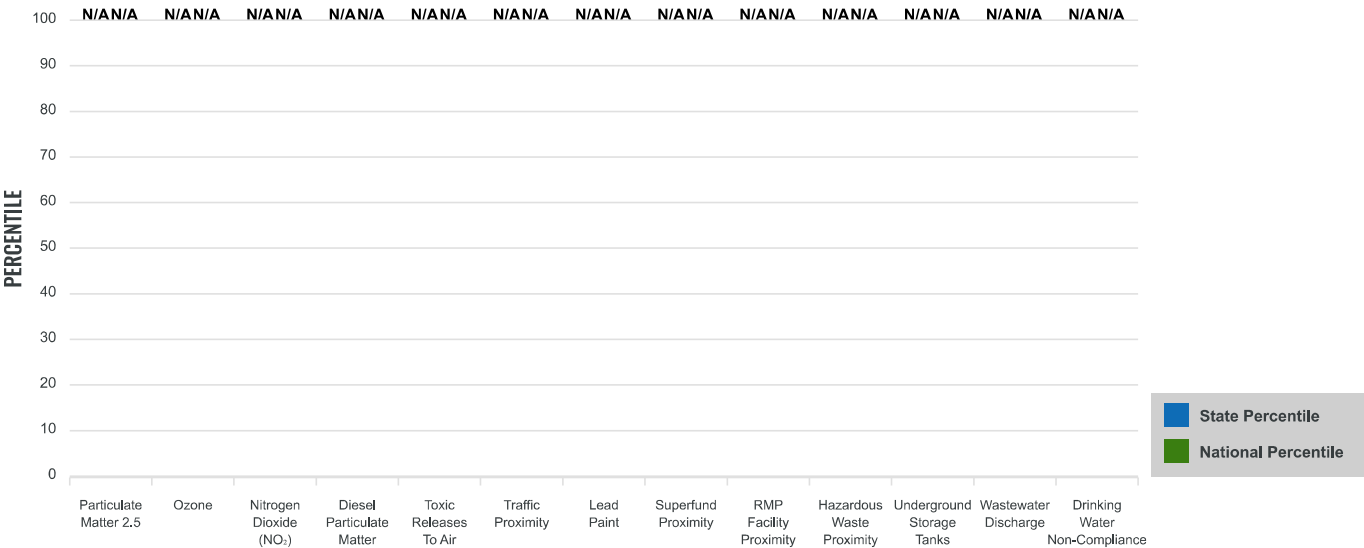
PERCENTILE

100 N/AN/A N/AN/A N/AN/A N/AN/A N/AN/A N/AN/A N/AN/A N/AN/A N/AN/A N/AN/A N/AN/A N/AN/A N/AN/A
90
80
70
60
50
40
30
20
10
0

Particulate Matter 2.5 | Ozone | Nitrogen Dioxide ($NO_2$) | Diesel Particulate Matter | Toxic Releases To Air | Traffic Proximity | Lead Paint | Superfund Proximity | RMP Facility Proximity | Hazardous Waste Proximity | Underground Storage Tanks | Wastewater Discharge | Drinking Water Non-Compliance

State Percentile
National Percentile